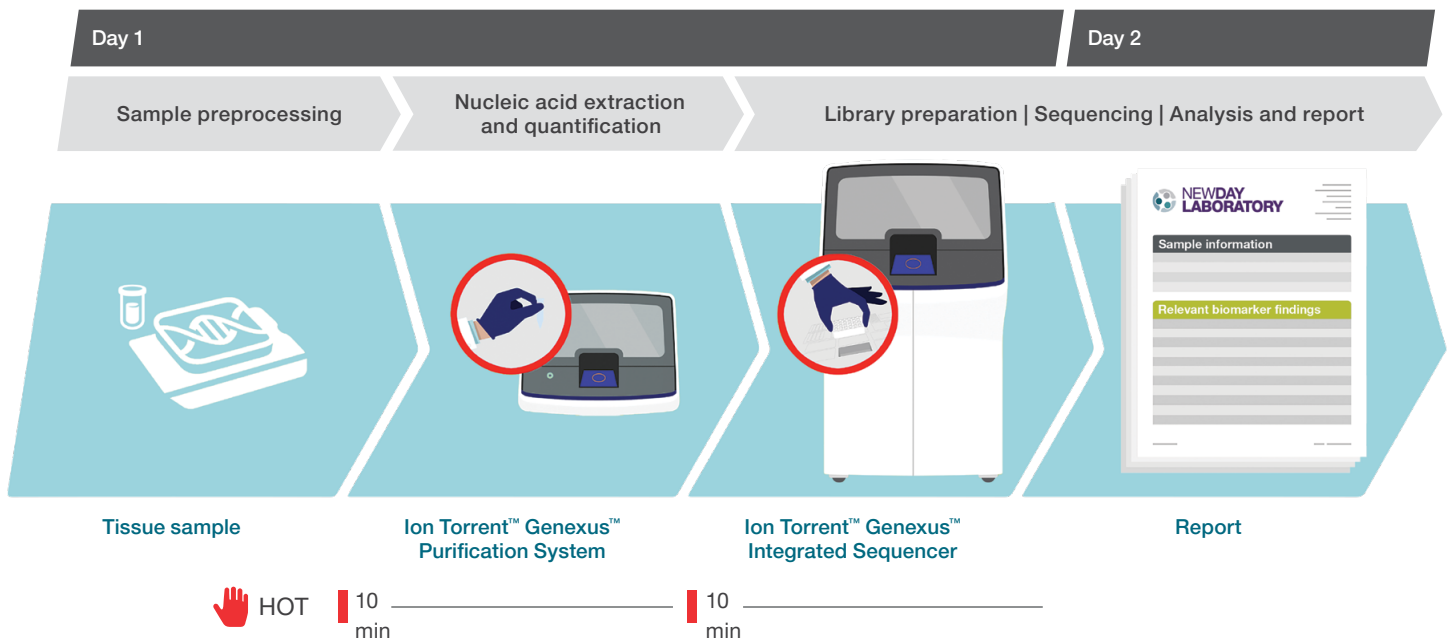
Day 1

Day 2

Sample preprocessing

Nucleic acid extraction and quantification

Library preparation | Sequencing | Analysis and report

NEWDAY LABORATORY

Sample information

Relevant biomarker findings

Tissue sample

Ion Torrent™ Genexus™ Purification System

Ion Torrent™ Genexus™ Integrated Sequencer

Report

HOT

10 min

10 min